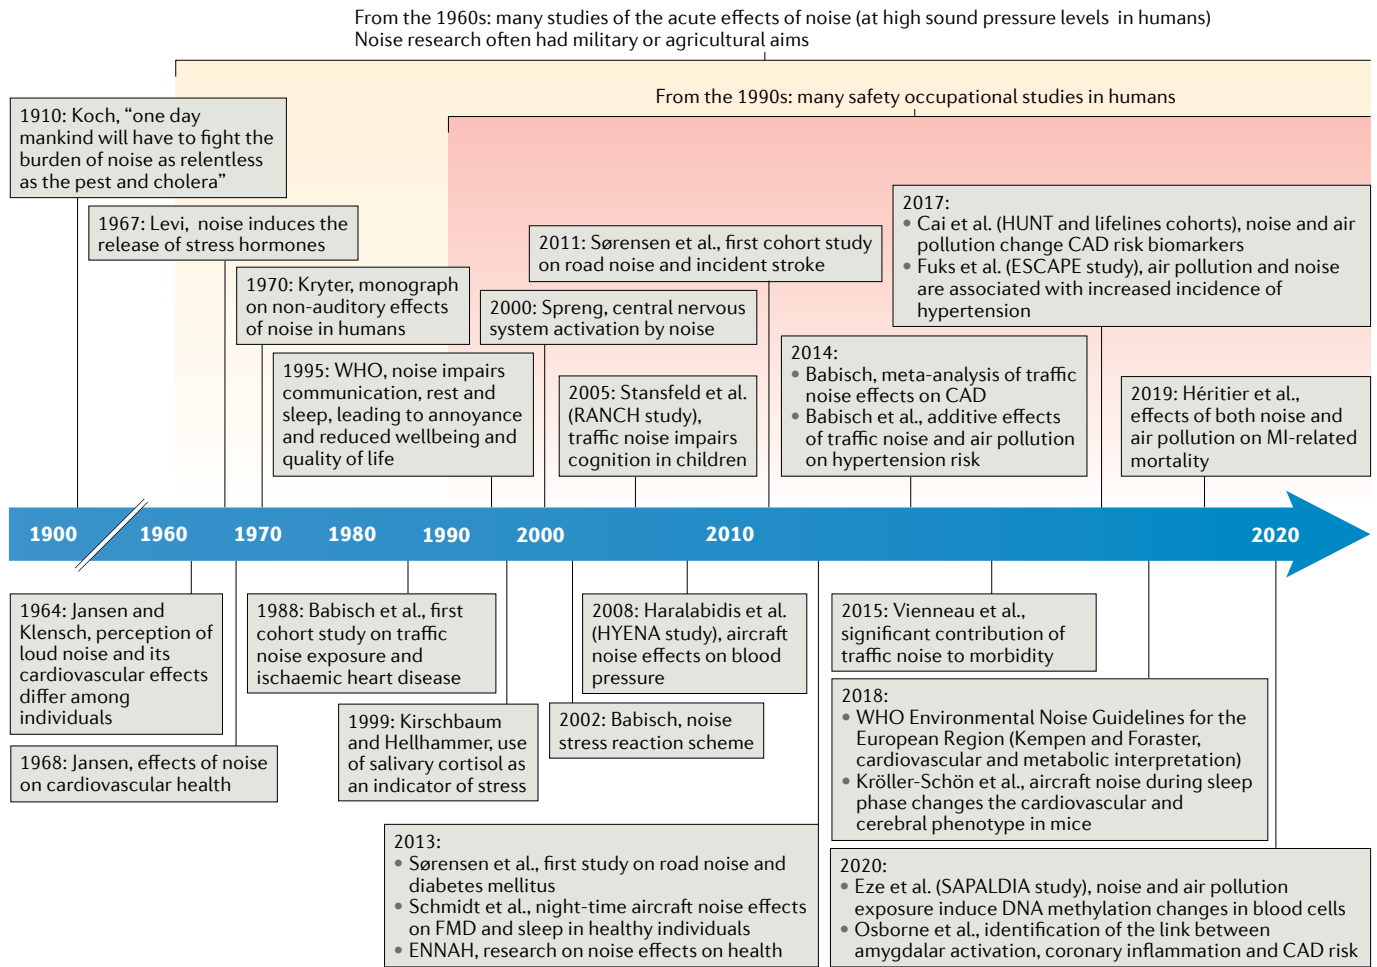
From the 1960s: many studies of the acute effects of noise (at high sound pressure levels in humans)
Noise research often had military or agricultural aims

From the 1990s: many safety occupational studies in humans

1910: Koch, “one day mankind will have to fight the burden of noise as relentless as the pest and cholera”

1967: Levi, noise induces the release of stress hormones

1970: Kryter, monograph on non-auditory effects of noise in humans

1995: WHO, noise impairs communication, rest and sleep, leading to annoyance and reduced wellbeing and quality of life

2000: Spreng, central nervous system activation by noise

2011: Sørensen et al., first cohort study on road noise and incident stroke

2005: Stansfeld et al. (RANCH study), traffic noise impairs cognition in children

2014:
• Babisch, meta-analysis of traffic noise effects on CAD
• Babisch et al., additive effects of traffic noise and air pollution on hypertension risk

2017:
• Cai et al. (HUNT and lifelines cohorts), noise and air pollution change CAD risk biomarkers
• Fuks et al. (ESCAPE study), air pollution and noise are associated with increased incidence of hypertension

2019: Héritier et al., effects of both noise and air pollution on MI-related mortality

1900 1960 1970 1980 1990 2000 2010 2020

1964: Jansen and Klensch, perception of loud noise and its cardiovascular effects differ among individuals

1968: Jansen, effects of noise on cardiovascular health

1988: Babisch et al., first cohort study on traffic noise exposure and ischaemic heart disease

1999: Kirschbaum and Hellhammer, use of salivary cortisol as an indicator of stress

2008: Haralabidis et al. (HYENA study), aircraft noise effects on blood pressure

2002: Babisch, noise stress reaction scheme

2013:
• Sørensen et al., first study on road noise and diabetes mellitus
• Schmidt et al., night-time aircraft noise effects on FMD and sleep in healthy individuals
• ENNAH, research on noise effects on health

2015: Vienneau et al., significant contribution of traffic noise to morbidity

2018:
• WHO Environmental Noise Guidelines for the European Region (Kempen and Foraster, cardiovascular and metabolic interpretation)
• Kröller-Schön et al., aircraft noise during sleep phase changes the cardiovascular and cerebral phenotype in mice

2020:
• Eze et al. (SAPALDIA study), noise and air pollution exposure induce DNA methylation changes in blood cells
• Osborne et al., identification of the link between amygdalar activation, coronary inflammation and CAD risk